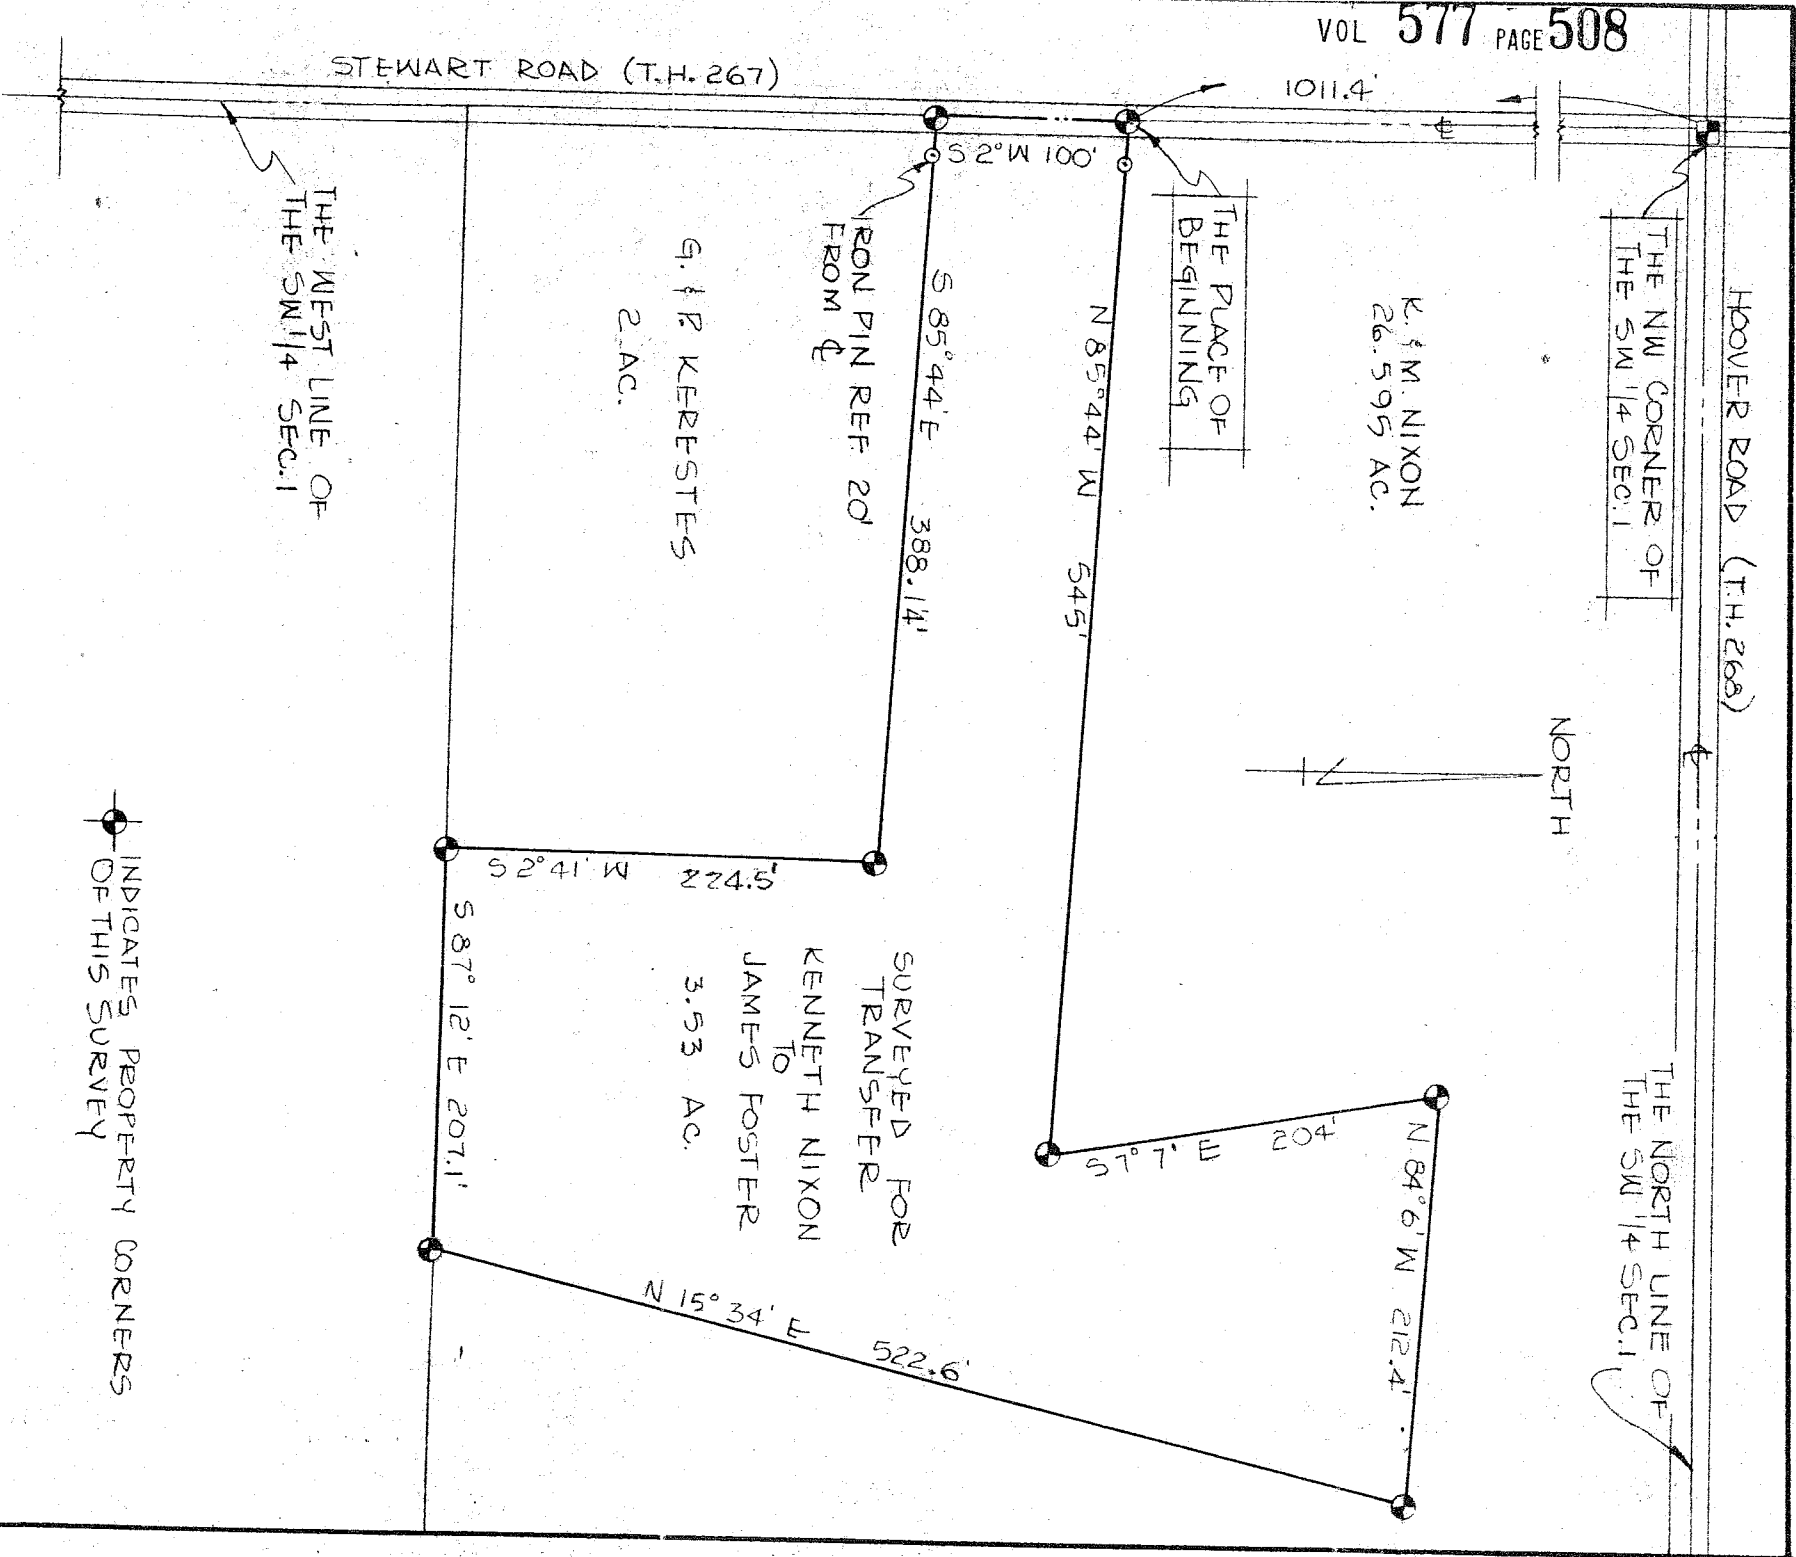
VOL 577 PAGE 508

STEWART ROAD (T.H. 267)

1011.4'

S 2° W 100'

THE WEST LINE OF THE SW 1/4 SEC. 1

IRON PIN REF 20' FROM ℄

THE PLACE OF BEGINNING

THE NW CORNER OF THE SW 1/4 SEC. 1

HOOVER ROAD (T.H. 268)

K. & M. NIXON 26.595 AC.

G. & P. KERESTES 2. AC.

S 85° 44' E 388.14'

N 85° 44' W 545'

NORTH

S 2° 41' W 224.5'

S 87° 12' E 207.1'

SURVEYED FOR TRANSFER KENNETH NIXON TO JAMES FOSTER 3.53 AC.

S 7° 7' E 204'

N 84° 6' W 212.4'

N 15° 34' E 522.6'

THE NORTH LINE OF THE SW 1/4 SEC. 1

INDICATES PROPERTY CORNERS OF THIS SURVEY